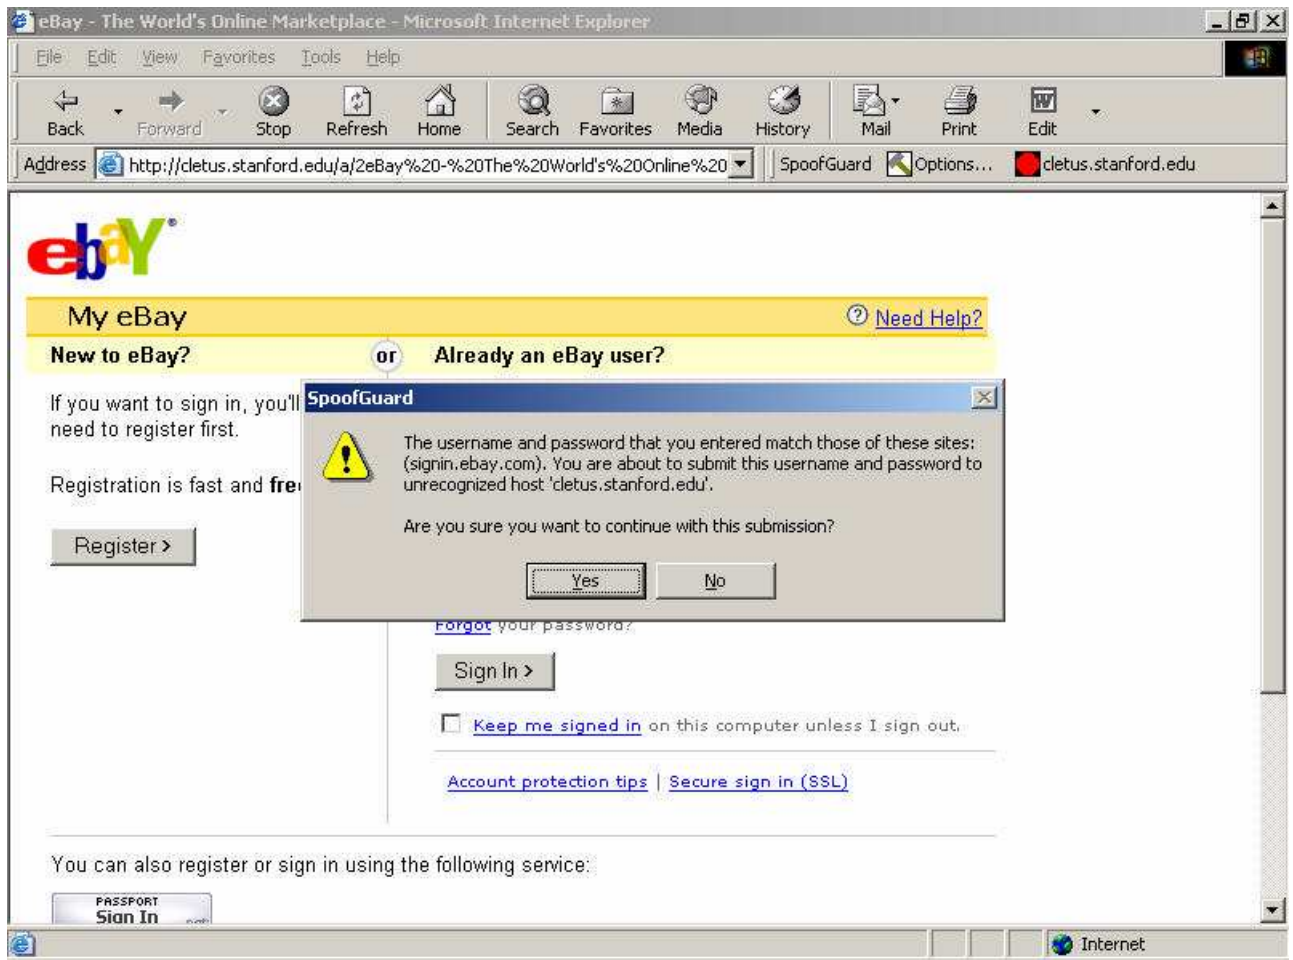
eBay - The World's Online Marketplace - Microsoft Internet Explorer

File Edit View Favorites Tools Help

Back Forward Stop Refresh Home Search Favorites Media History Mail Print Edit

Address http://cletus.stanford.edu/a/2eBay%20-%20The%20World's%20Online%20 SpoofGuard Options... cletus.stanford.edu

ebY

My eBay

Need Help?

New to eBay? or Already an eBay user?

If you want to sign in, you'll need to register first.

Registration is fast and fre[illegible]

Register >

SpoofGuard

The username and password that you entered match those of these sites: (signin.ebay.com). You are about to submit this username and password to unrecognized host 'cletus.stanford.edu'.

Are you sure you want to continue with this submission?

Yes No

Forgot your password?

Sign In >

Keep me signed in on this computer unless I sign out.

Account protection tips | Secure sign in (SSL)

You can also register or sign in using the following service:

PASSPORT Sign In

Internet